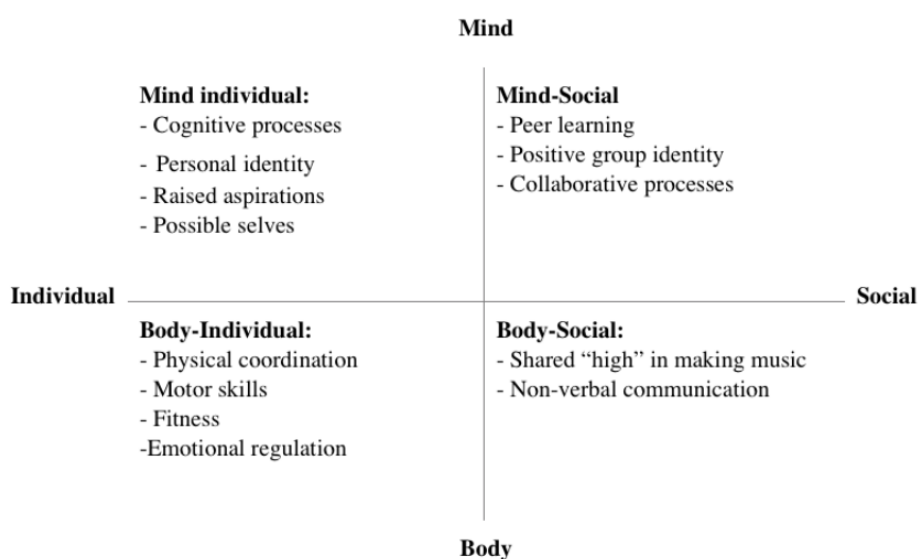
Mind

Mind individual:
- Cognitive processes
- Personal identity
- Raised aspirations
- Possible selves

Mind-Social
- Peer learning
- Positive group identity
- Collaborative processes

Individual

Social

Body-Individual:
- Physical coordination
- Motor skills
- Fitness
-Emotional regulation

Body-Social:
- Shared "high" in making music
- Non-verbal communication

Body